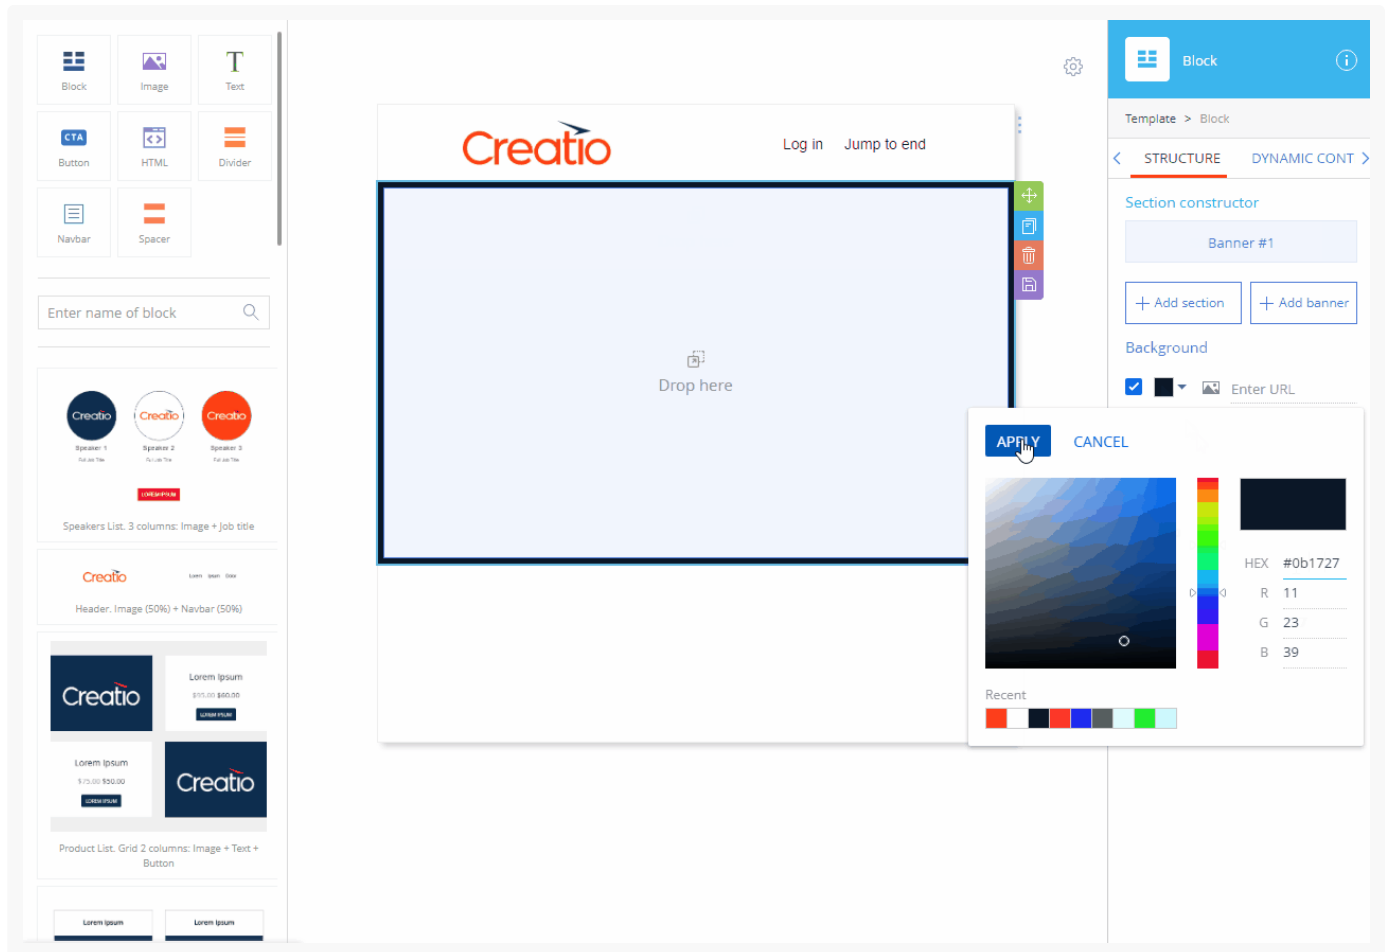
Block
Image
Text
CTA
Button
HTML
Divider
Navbar
Spacer
Enter name of block

Creatio
Speaker 1
Creatio
Speaker 2
Creatio
Speaker 3
LOREM IPSUM
Speakers List. 3 columns: Image + Job title

Creatio
Header. Image (50%) + Navbar (50%)

Creatio
Lorem Ipsum
LOREM IPSUM
Lorem Ipsum
LOREM IPSUM
Creatio
Product List. Grid 2 columns: Image + Text + Button

Lorem Ipsum
Lorem Ipsum

Creatio
Log in
Jump to end
Drop here

Block
Template > Block
STRUCTURE
DYNAMIC CONT
Section constructor
Banner #1
+ Add section
+ Add banner
Background
Enter URL

APPLY
CANCEL
HEX #0b1727
R 11
G 23
B 39
Recent